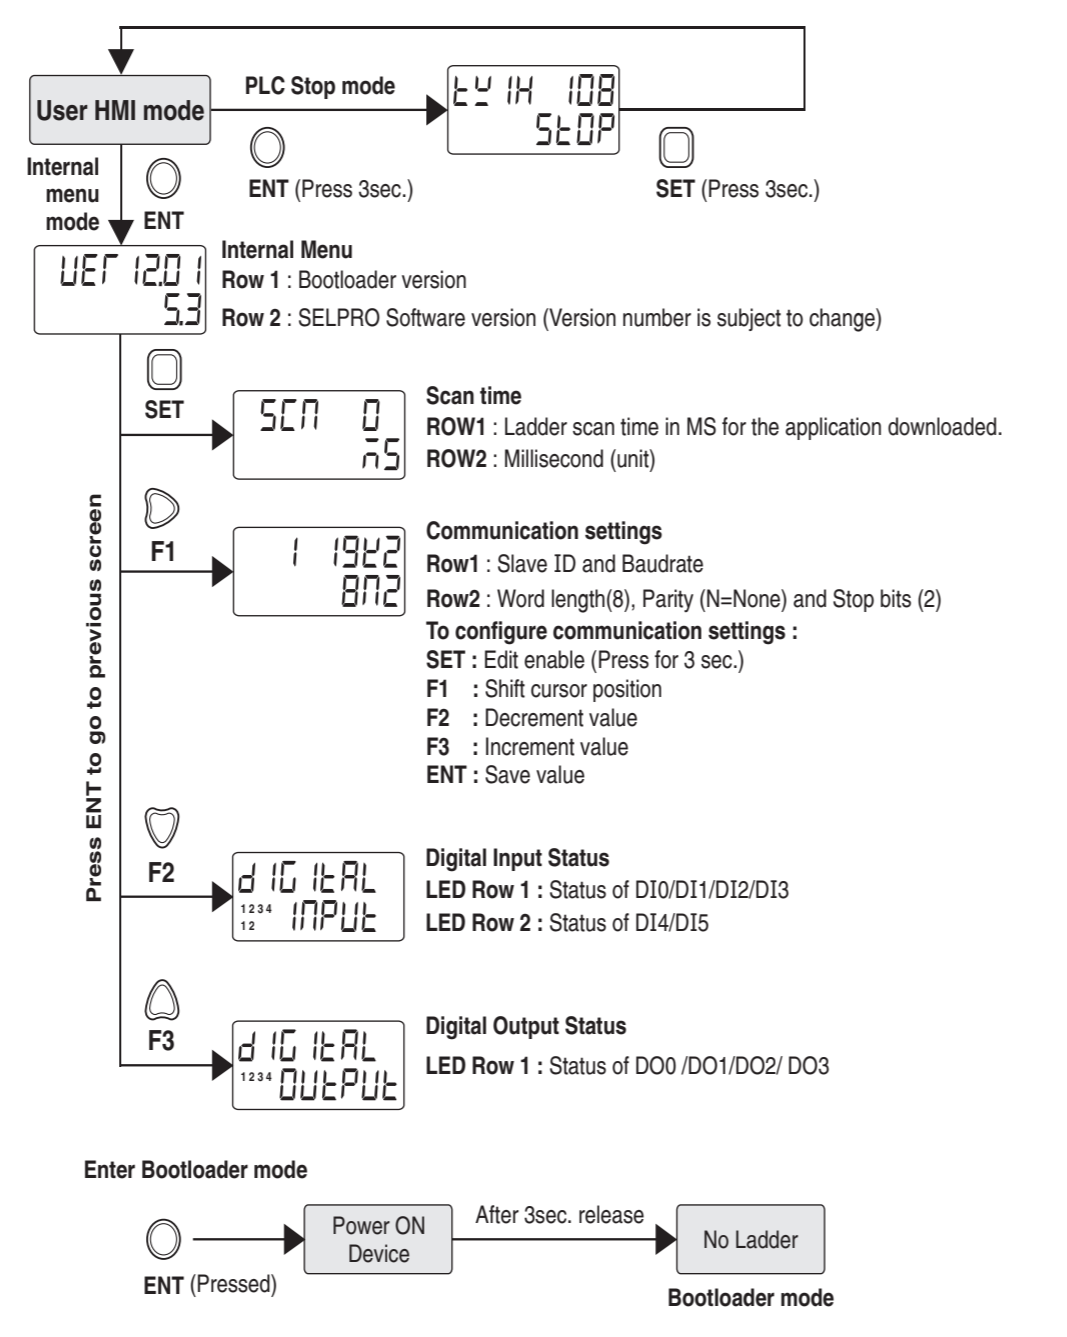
User HMI mode

PLC Stop mode

ty1H 108
StOP

ENT (Press 3sec.)

SET (Press 3sec.)

Internal menu mode

ENT

UEr 12.01
5.3

Internal Menu
Row 1 : Bootloader version
Row 2 : SELPRO Software version (Version number is subject to change)

SET

SCn 0
nS

Scan time
ROW1 : Ladder scan time in MS for the application downloaded.
ROW2 : Millisecond (unit)

Press ENT to go to previous screen

F1

1 192
8n2

Communication settings
Row1 : Slave ID and Baudrate
Row2 : Word length(8), Parity (N=None) and Stop bits (2)
To configure communication settings :
SET : Edit enable (Press for 3 sec.)
F1 : Shift cursor position
F2 : Decrement value
F3 : Increment value
ENT : Save value

F2

dIGItAL
1234 InPUt
12

Digital Input Status
LED Row 1 : Status of DI0/DI1/DI2/DI3
LED Row 2 : Status of DI4/DI5

F3

dIGItAL
1234 OUtPUt

Digital Output Status
LED Row 1 : Status of DO0 /DO1/DO2/ DO3

Enter Bootloader mode

ENT (Pressed)

Power ON Device

After 3sec. release

No Ladder

Bootloader mode